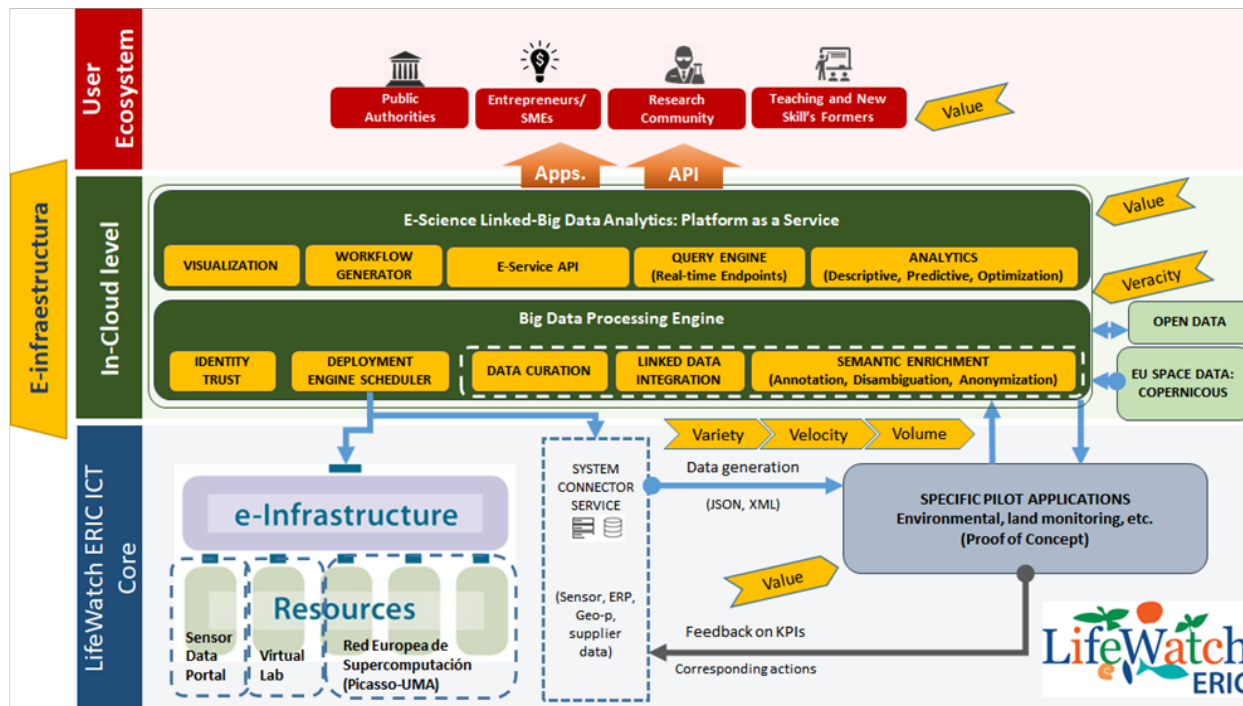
User Ecosystem

Public Authorities

Entrepreneurs/ SMEs

Research Community

Teaching and New Skill's Formers

Value

Apps.

API

E-infraestructura

In-Cloud level

E-Science Linked-Big Data Analytics: Platform as a Service

VISUALIZATION

WORKFLOW GENERATOR

E-Service API

QUERY ENGINE (Real-time Endpoints)

ANALYTICS (Descriptive, Predictive, Optimization)

Value

Veracity

Big Data Processing Engine

IDENTITY TRUST

DEPLOYMENT ENGINE SCHEDULER

DATA CURATION

LINKED DATA INTEGRATION

SEMANTIC ENRICHMENT (Annotation, Disambiguation, Anonymization)

OPEN DATA

EU SPACE DATA: COPERNICOUS

LifeWatch ERIC ICT Core

e-Infrastructure

Resources

Sensor Data Portal

Virtual Lab

Red Europea de Supercomputación (Picasso-UMA)

SYSTEM CONNECTOR SERVICE

(Sensor, ERP, Geo-p, supplier data)

Variety

Velocity

Volume

Data generation

(JSON, XML)

SPECIFIC PILOT APPLICATIONS Environmental, land monitoring, etc. (Proof of Concept)

Value

Feedback on KPIs

Corresponding actions

LifeWatch ERIC